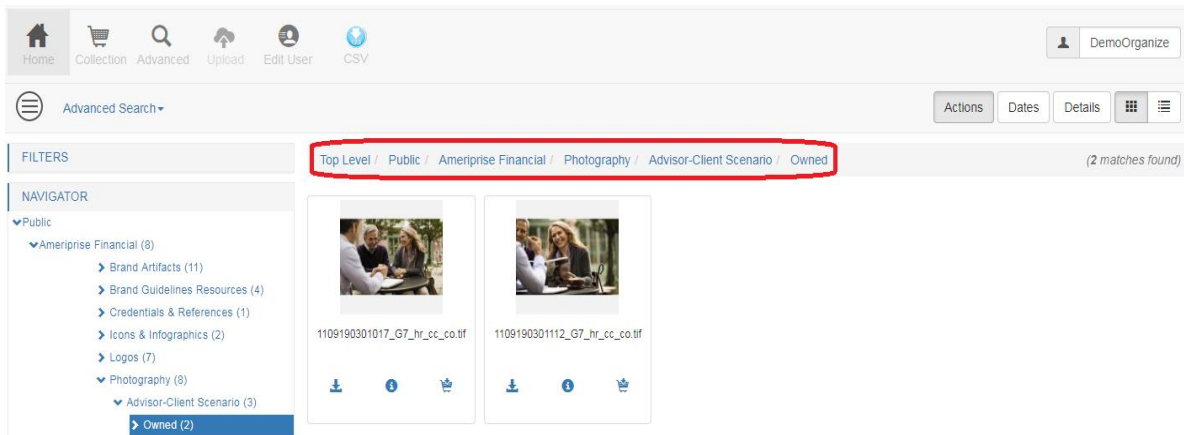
Home Collection Advanced Upload Edit User CSV

DemoOrganize

Advanced Search

Actions Dates Details

FILTERS

Top Level / Public / Ameriprise Financial / Photography / Advisor-Client Scenario / Owned

(2 matches found)

NAVIGATOR

Public

Ameriprise Financial (8)

Brand Artifacts (11)

Brand Guidelines Resources (4)

Credentials & References (1)

Icons & Infographics (2)

Logos (7)

Photography (8)

Advisor-Client Scenario (3)

Owned (2)

1109190301017_G7_hr_cc_co.tif

1109190301112_G7_hr_cc_co.tif